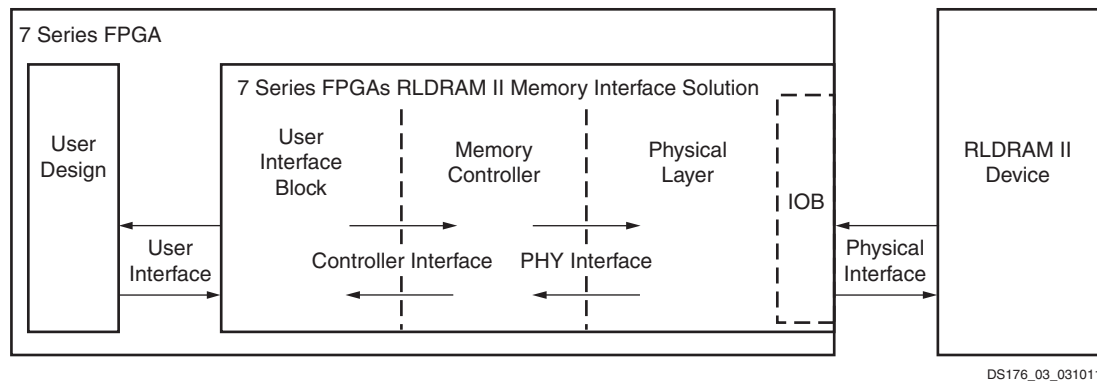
7 Series FPGA

User Design

7 Series FPGAs RLDRAM II Memory Interface Solution

User Interface Block

Memory Controller

Physical Layer

IOB

RLDRAM II Device

User Interface

Controller Interface

PHY Interface

Physical Interface

DS176_03_031011